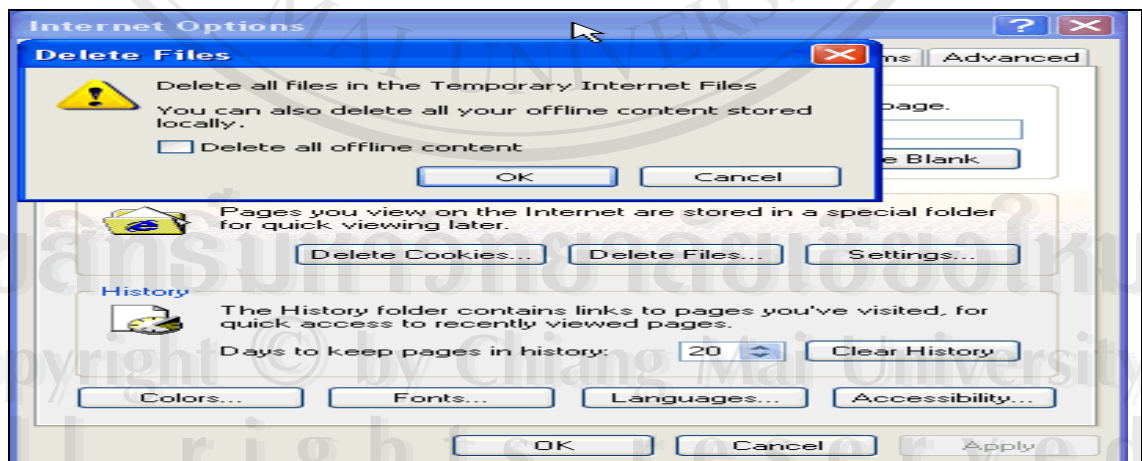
Internet Options

Delete Files

Delete all files in the Temporary Internet Files

You can also delete all your offline content stored locally.

Delete all offline content

OK

Cancel

ms

Advanced

page.

e Blank

Pages you view on the Internet are stored in a special folder for quick viewing later.

Delete Cookies...

Delete Files...

Settings...

History

The History folder contains links to pages you've visited, for quick access to recently viewed pages.

Days to keep pages in history:

20

Clear History

Colors...

Fonts...

Languages...

Accessibility...

OK

Cancel

Apply

Copyright © by Chiang Mai University

All rights reserved